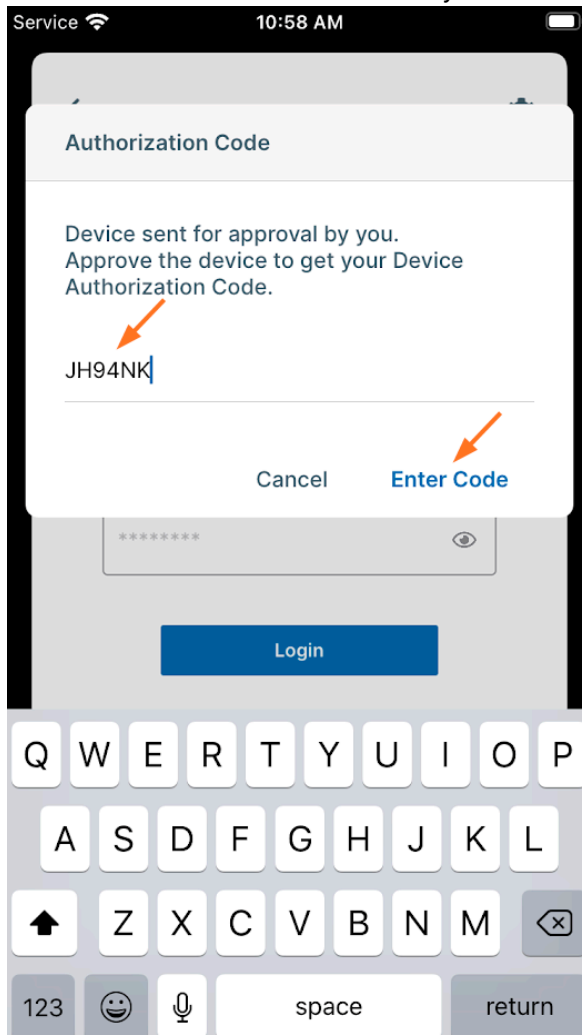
Service 10:58 AM

Authorization Code

Device sent for approval by you.
Approve the device to get your Device Authorization Code.

JH94NK

Cancel Enter Code

********

Login

Q W E R T Y U I O P
A S D F G H J K L
Z X C V B N M
123 space return